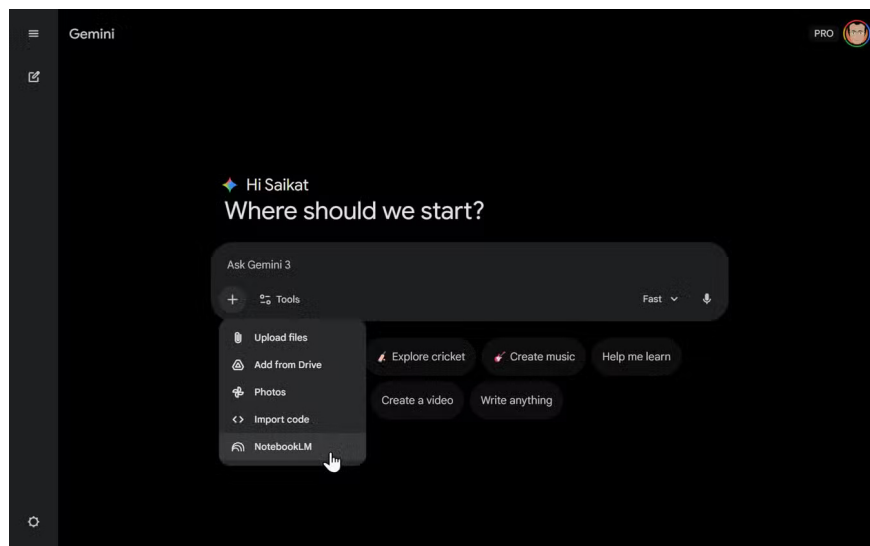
Gemini

PRO

Hi Saikat
Where should we start?

Ask Gemini 3

+ Tools

Fast

Upload files
Add from Drive
Photos
Import code
NotebookLM

Explore cricket
Create music
Help me learn
Create a video
Write anything